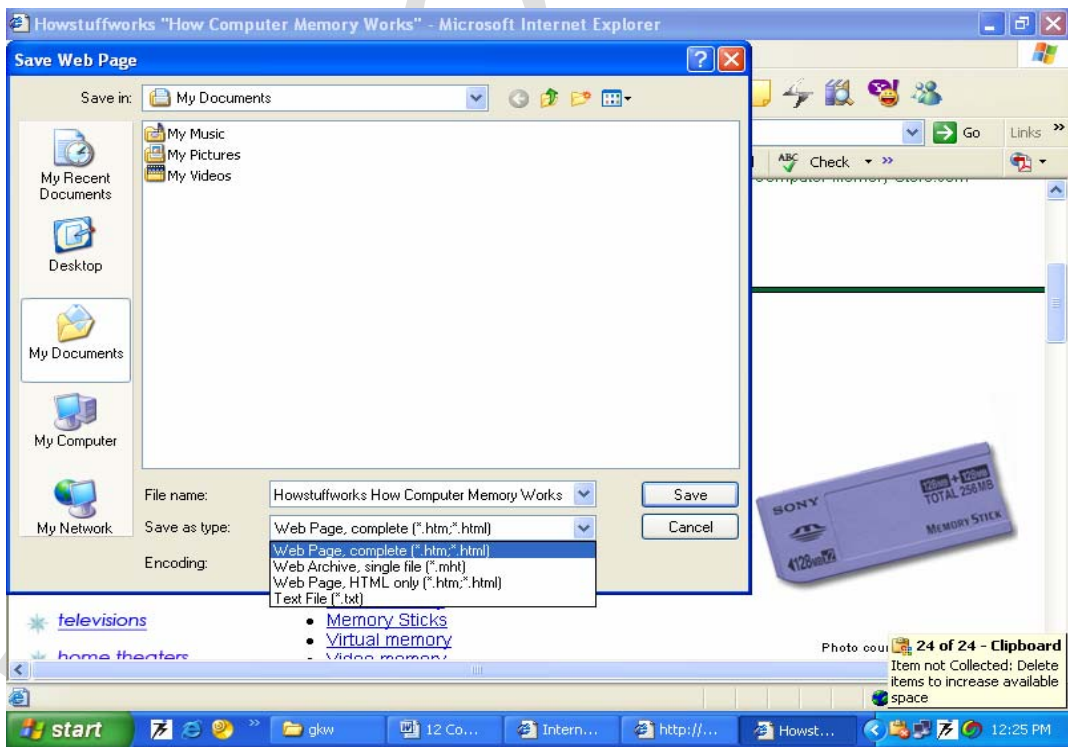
Howstuffworks "How Computer Memory Works" - Microsoft Internet Explorer

Save Web Page

Save in: My Documents

My Music
My Pictures
My Videos

My Recent Documents
Desktop
My Documents
My Computer
My Network

File name: Howstuffworks How Computer Memory Works
Save as type: Web Page, complete (*.htm;*.html)
Encoding:

Web Page, complete (*.htm;*.html)
Web Archive, single file (*.mht)
Web Page, HTML only (*.htm;*.html)
Text File (*.txt)

Save
Cancel

Go Links
Check

SONY
128MB + 128MB TOTAL 256MB
MEMORY STICK
128MB

televisions
home theaters
• Memory Sticks
• Virtual memory
• Video memory

Photo cou

24 of 24 - Clipboard
Item not Collected: Delete items to increase available space

start
gkw
12 Co...
Intern...
http://...
Howst...
12:25 PM